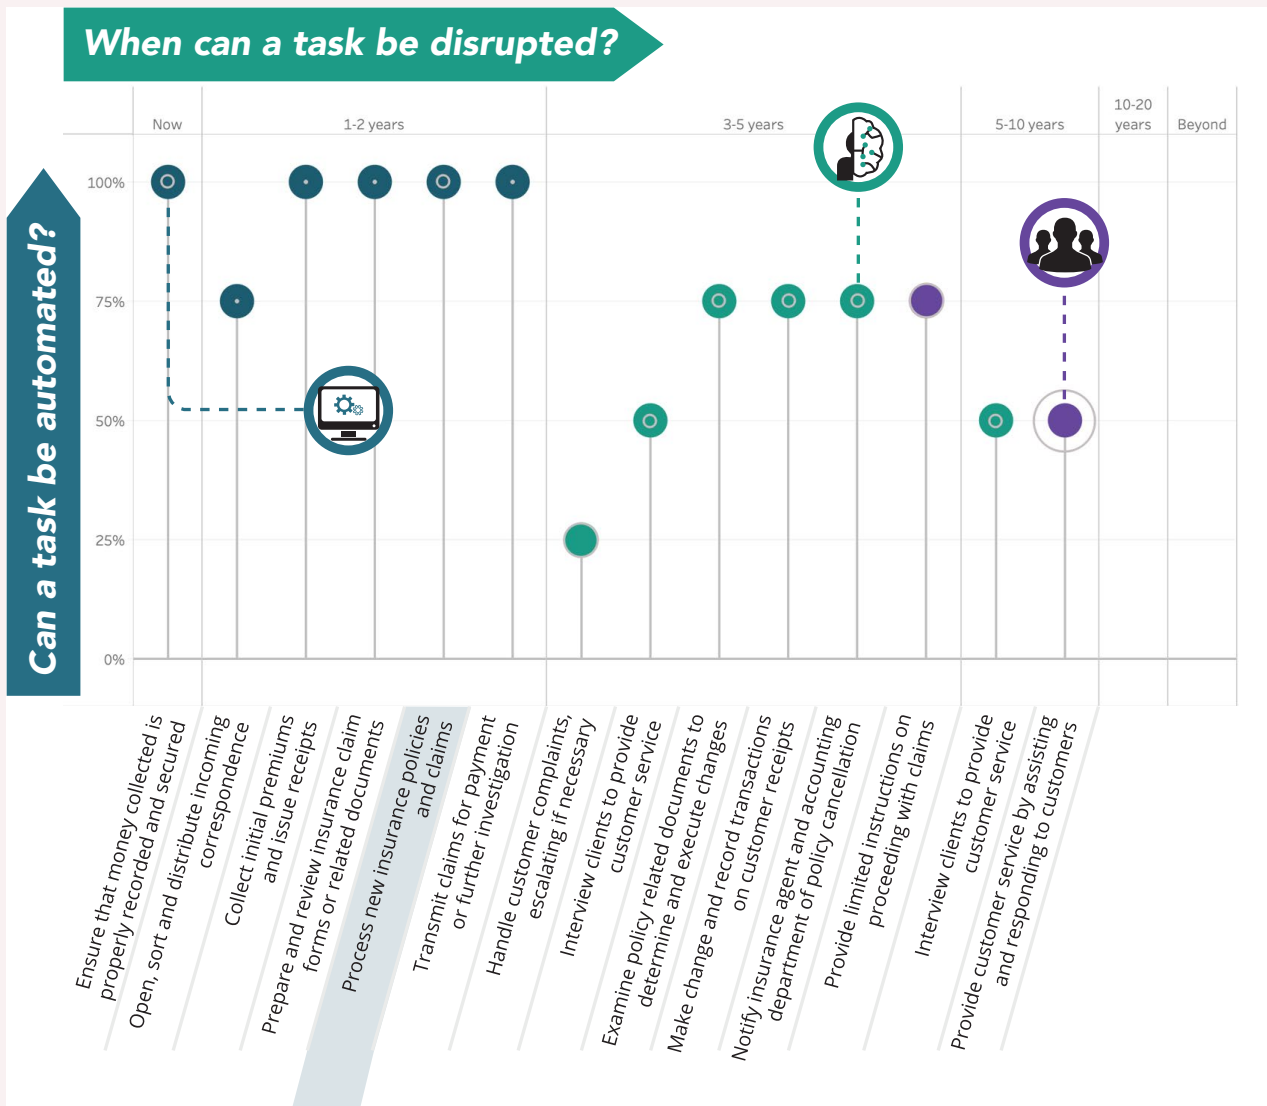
When can a task be disrupted?

Can a task be automated?

Now
1-2 years
3-5 years
5-10 years
10-20 years
Beyond

100%
75%
50%
25%
0%

Ensure that money collected is properly recorded and secured

Open, sort and distribute incoming correspondence

Collect initial premiums and issue receipts

Prepare and review insurance claim forms or related documents

Process new insurance policies and claims

Transmit claims for payment or further investigation

Handle customer complaints, escalating if necessary

Interview clients to provide customer service

Examine policy related documents to determine and execute changes

Make change and record transactions on customer receipts

Notify insurance agent and accounting department of policy cancellation

Provide limited instructions on proceeding with claims

Interview clients to provide customer service

Provide customer service by assisting and responding to customers